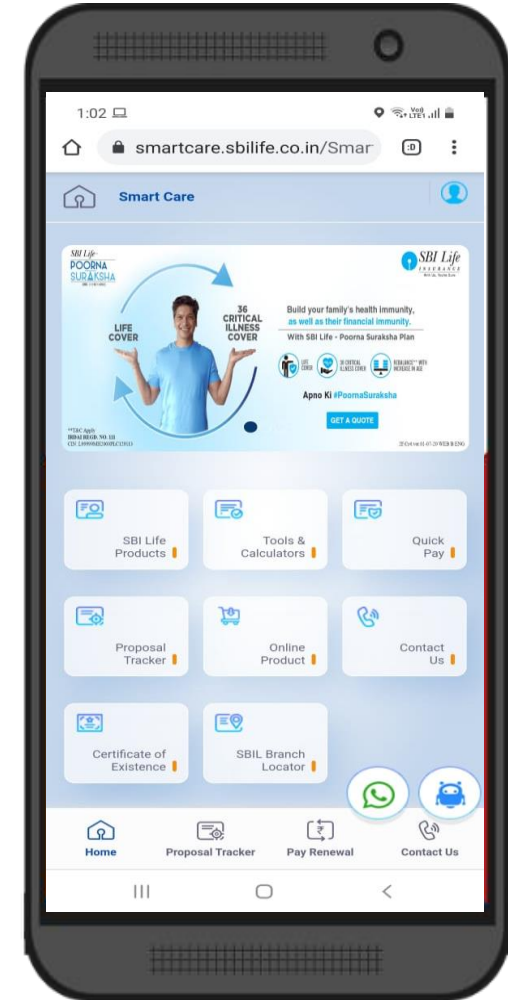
1:02

smartcare.sbilife.co.in/Smar

Smart Care

SBI Life POORNA SURAKSHA

LIFE COVER

36 CRITICAL ILLNESS COVER

SBI Life INSURANCE

Build your family's health immunity, as well as their financial immunity.

With SBI Life - Poorna Suraksha Plan

LIFE COVER

36 CRITICAL ILLNESS COVER

REBALANCE WITH INCREASE IN AGE

Apno Ki #PoornaSuraksha

GET A QUOTE

*T&C Apply

IRDAI REGN. NO. 111

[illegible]

SBI Life Products

Tools & Calculators

Quick Pay

Proposal Tracker

Online Product

Contact Us

Certificate of Existence

SBIL Branch Locator

Home

Proposal Tracker

Pay Renewal

Contact Us